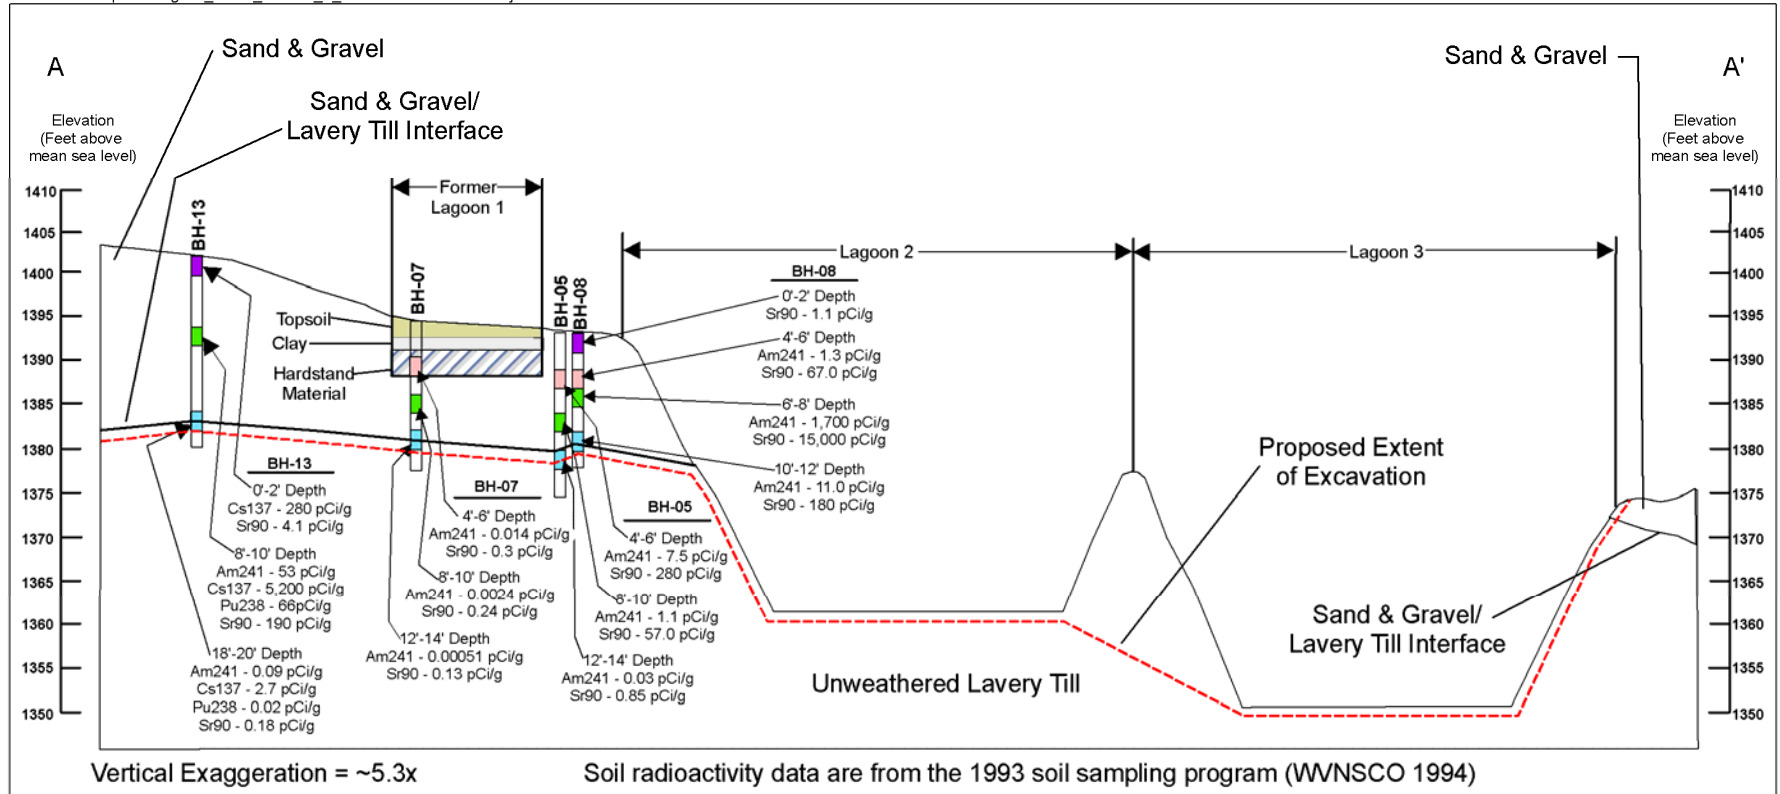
A

Elevation (Feet above mean sea level)

Sand & Gravel

Sand & Gravel/ Lavery Till Interface

Former Lagoon 1

Lagoon 2

Lagoon 3

Sand & Gravel

A'

Elevation (Feet above mean sea level)

1410
1405
1400
1395
1390
1385
1380
1375
1370
1365
1360
1355
1350

BH-13

BH-07

BH-05

BH-08

Topsoil
Clay
Hardstand Material

BH-08
0'-2' Depth
Sr90 - 1.1 pCi/g
4'-6' Depth
Am241 - 1.3 pCi/g
Sr90 - 67.0 pCi/g
6'-8' Depth
Am241 - 1,700 pCi/g
Sr90 - 15,000 pCi/g
10'-12' Depth
Am241 - 11.0 pCi/g
Sr90 - 180 pCi/g

Proposed Extent of Excavation

BH-13
0'-2' Depth
Cs137 - 280 pCi/g
Sr90 - 4.1 pCi/g
8'-10' Depth
Am241 - 53 pCi/g
Cs137 - 5,200 pCi/g
Pu238 - 66pCi/g
Sr90 - 190 pCi/g
18'-20' Depth
Am241 - 0.09 pCi/g
Cs137 - 2.7 pCi/g
Pu238 - 0.02 pCi/g
Sr90 - 0.18 pCi/g

BH-07
4'-6' Depth
Am241 - 0.014 pCi/g
Sr90 - 0.3 pCi/g
8'-10' Depth
Am241 - 0.0024 pCi/g
Sr90 - 0.24 pCi/g
12'-14' Depth
Am241 - 0.00051 pCi/g
Sr90 - 0.13 pCi/g

BH-05
4'-6' Depth
Am241 - 7.5 pCi/g
Sr90 - 280 pCi/g
8'-10' Depth
Am241 - 1.1 pCi/g
Sr90 - 57.0 pCi/g
12'-14' Depth
Am241 - 0.03 pCi/g
Sr90 - 0.85 pCi/g

Unweathered Lavery Till

Sand & Gravel/ Lavery Till Interface

Vertical Exaggeration = ~5.3x

Soil radioactivity data are from the 1993 soil sampling program (WVNSCO 1994)